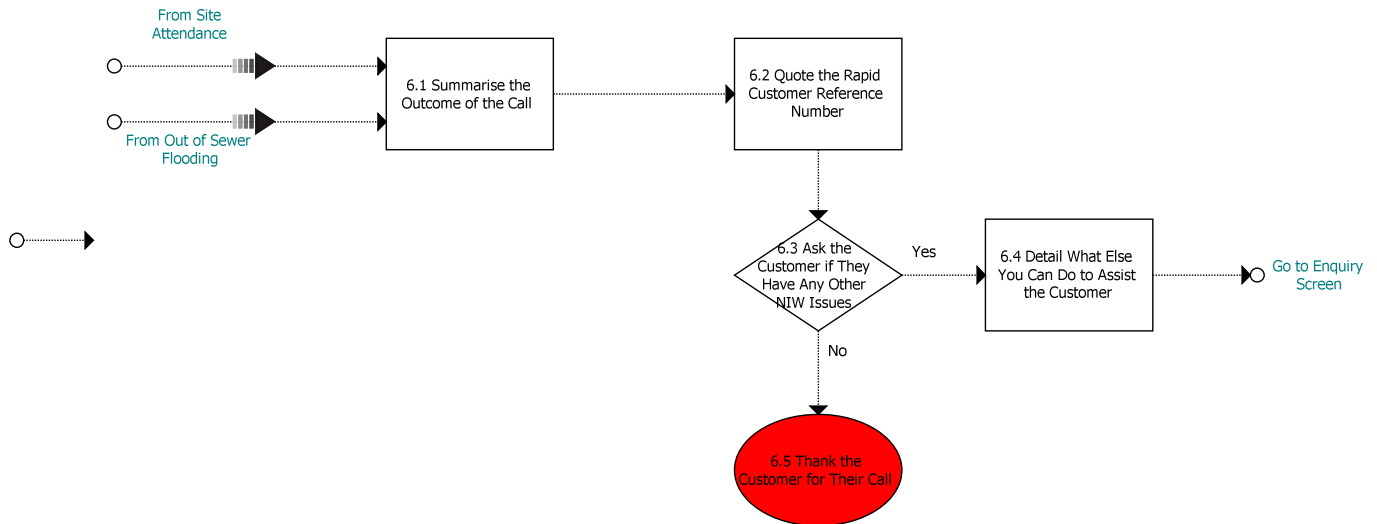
From Site Attendance

From Out of Sewer Flooding

6.1 Summarise the Outcome of the Call

6.2 Quote the Rapid Customer Reference Number

6.3 Ask the Customer if They Have Any Other NIW Issues

Yes

6.4 Detail What Else You Can Do to Assist the Customer

Go to Enquiry Screen

No

6.5 Thank the Customer for Their Call